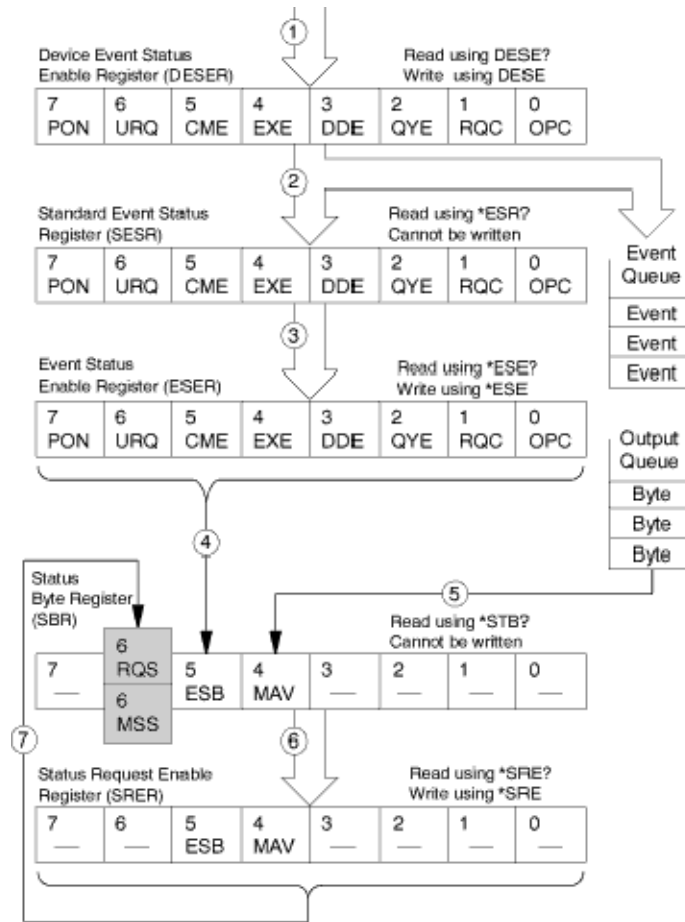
1

Device Event Status Enable Register (DESER)

Read using DESE? Write using DESE

| 7 PON | 6 URQ | 5 CME | 4 EXE | 3 DDE | 2 QYE | 1 RQC | 0 OPC |
|---|---|---|---|---|---|---|---|

2

Standard Event Status Register (SESR)

Read using *ESR? Cannot be written

| 7 PON | 6 URQ | 5 CME | 4 EXE | 3 DDE | 2 QYE | 1 RQC | 0 OPC |
|---|---|---|---|---|---|---|---|

Event Queue

Event

Event

Event

3

Event Status Enable Register (ESER)

Read using *ESE? Write using *ESE

| 7 PON | 6 URQ | 5 CME | 4 EXE | 3 DDE | 2 QYE | 1 RQC | 0 OPC |
|---|---|---|---|---|---|---|---|

Output Queue

Byte

Byte

Byte

4

Status Byte Register (SBR)

5

Read using *STB? Cannot be written

| 7 — | 6 RQS / 6 MSS | 5 ESB | 4 MAV | 3 — | 2 — | 1 — | 0 — |
|---|---|---|---|---|---|---|---|

7

6

Status Request Enable Register (SRER)

Read using *SRE? Write using *SRE

| 7 — | 6 — | 5 ESB | 4 MAV | 3 — | 2 — | 1 — | 0 — |
|---|---|---|---|---|---|---|---|